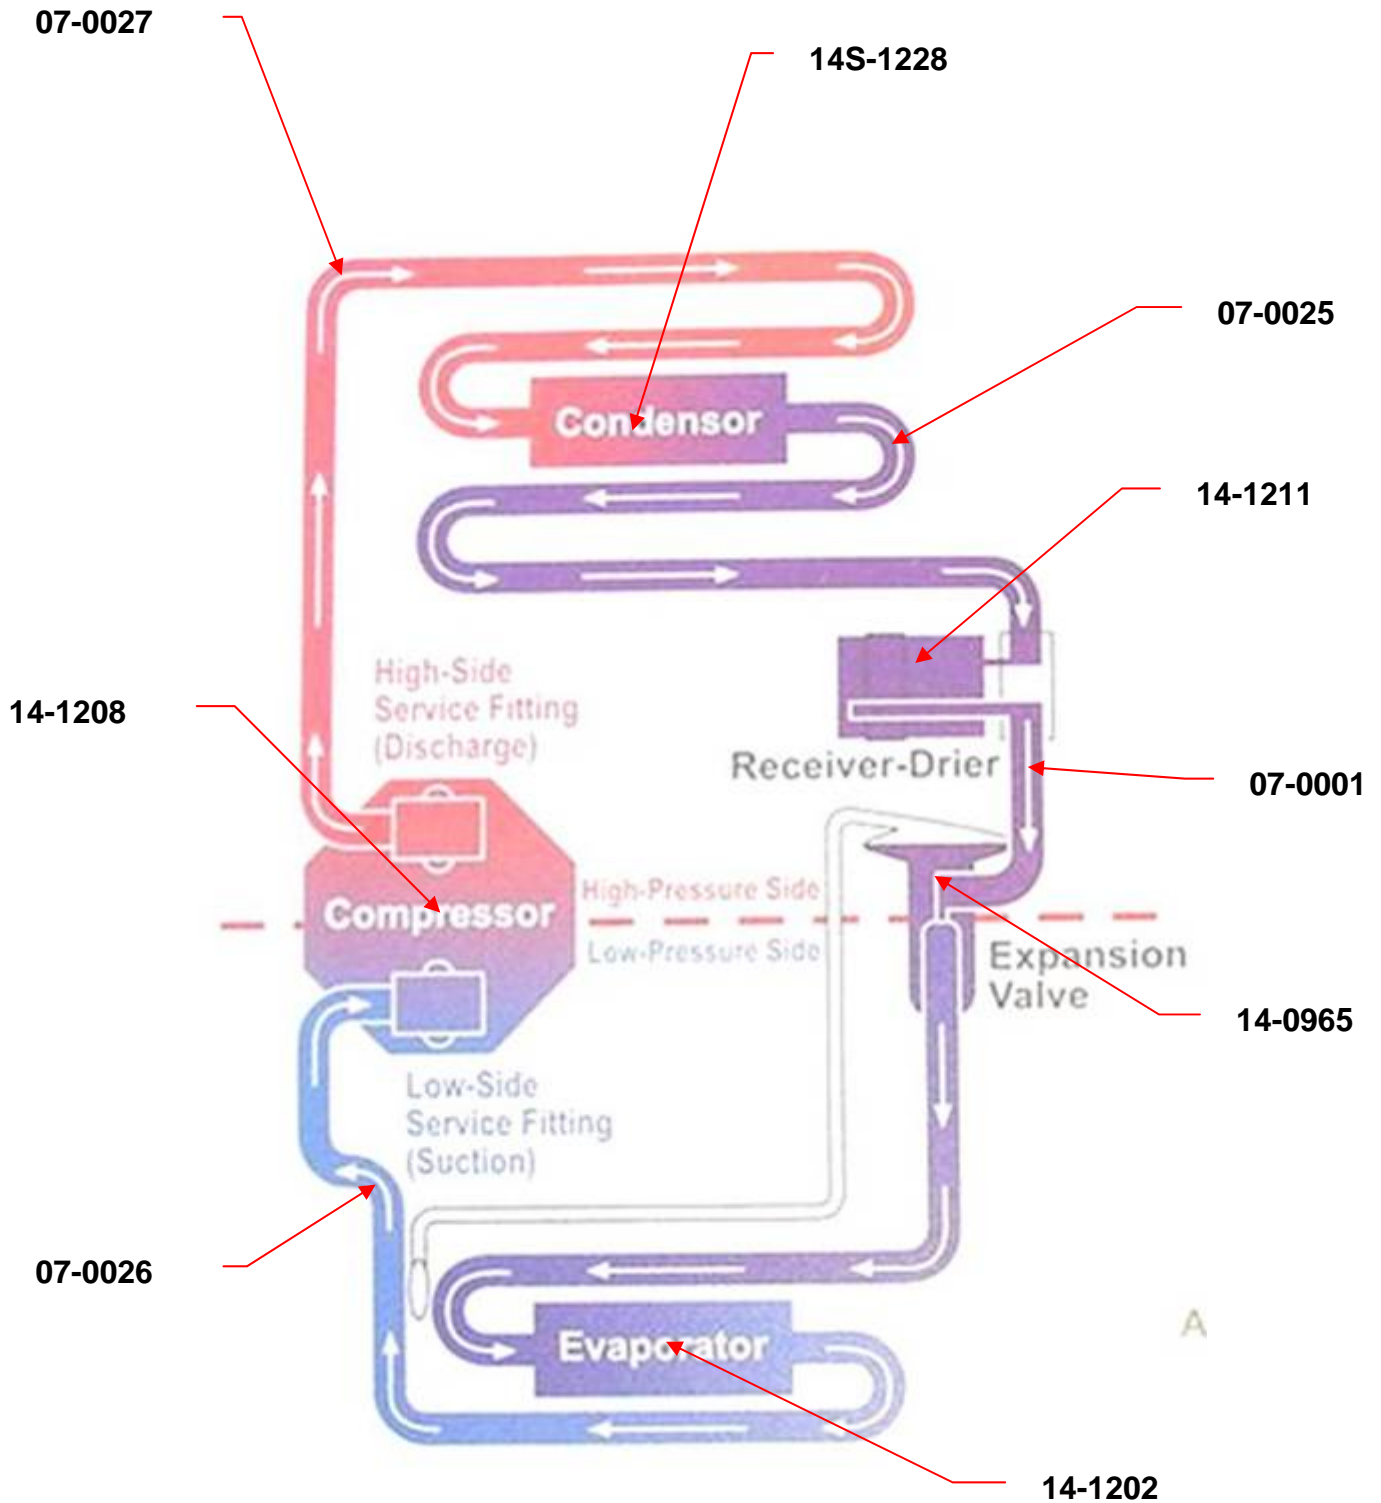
07-0027

14S-1228

07-0025

Condensor

14-1211

High-Side
Service Fitting
(Discharge)

14-1208

Receiver-Drier

07-0001

Compressor

High-Pressure Side

Low-Pressure Side

Expansion
Valve

14-0965

Low-Side
Service Fitting
(Suction)

07-0026

Evaporator

A

14-1202